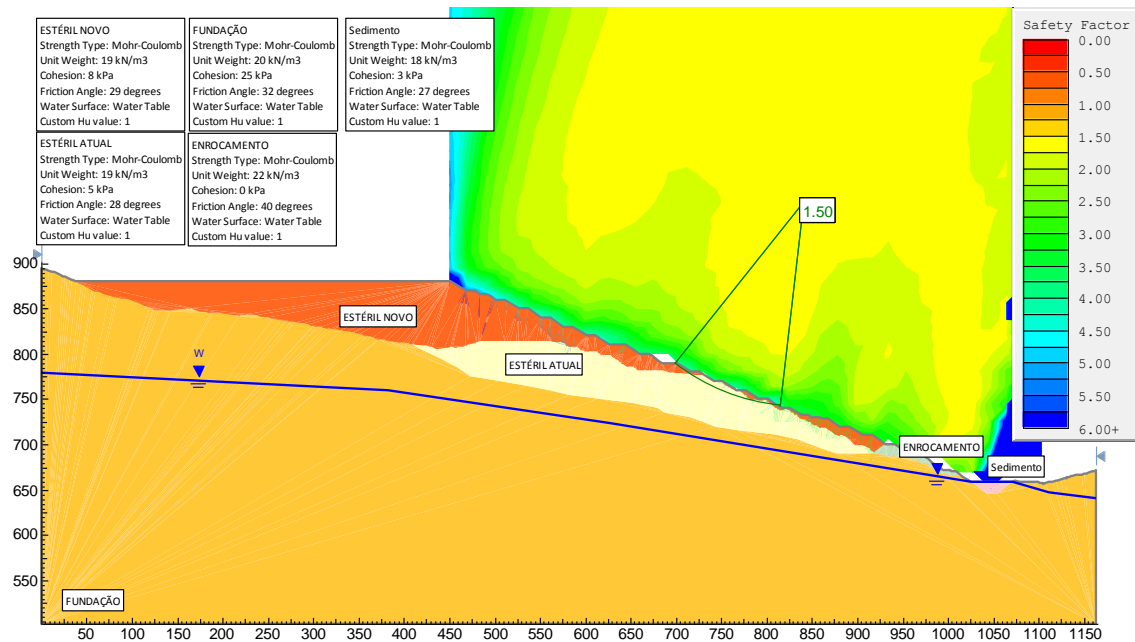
ESTÉRIL NOVO
Strength Type: Mohr-Coulomb
Unit Weight: 19 kN/m3
Cohesion: 8 kPa
Friction Angle: 29 degrees
Water Surface: Water Table
Custom Hu value: 1

FUNDAÇÃO
Strength Type: Mohr-Coulomb
Unit Weight: 20 kN/m3
Cohesion: 25 kPa
Friction Angle: 32 degrees
Water Surface: Water Table
Custom Hu value: 1

Sedimento
Strength Type: Mohr-Coulomb
Unit Weight: 18 kN/m3
Cohesion: 3 kPa
Friction Angle: 27 degrees
Water Surface: Water Table
Custom Hu value: 1

ESTÉRIL ATUAL
Strength Type: Mohr-Coulomb
Unit Weight: 19 kN/m3
Cohesion: 5 kPa
Friction Angle: 28 degrees
Water Surface: Water Table
Custom Hu value: 1

ENROCAMENTO
Strength Type: Mohr-Coulomb
Unit Weight: 22 kN/m3
Cohesion: 0 kPa
Friction Angle: 40 degrees
Water Surface: Water Table
Custom Hu value: 1

Safety Factor
0.00
0.50
1.00
1.50
2.00
2.50
3.00
3.50
4.00
4.50
5.00
5.50
6.00+

1.50

ESTÉRIL NOVO
ESTÉRIL ATUAL
W
ENROCAMENTO
Sedimento
FUNDAÇÃO

900
850
800
750
700
650
600
550

50 100 150 200 250 300 350 400 450 500 550 600 650 700 750 800 850 900 950 1000 1050 1100 1150